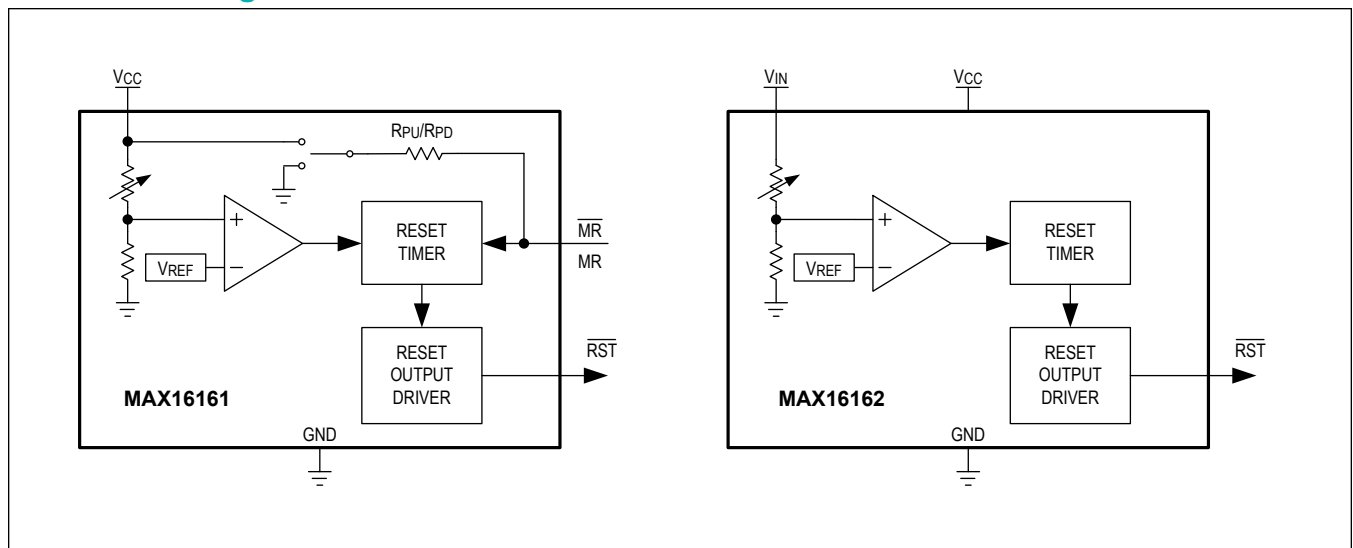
$V_{CC}$

$R_{PU}/R_{PD}$

+

−

$V_{REF}$

RESET TIMER

$\overline{MR}$

MR

RESET OUTPUT DRIVER

$\overline{RST}$

MAX16161

GND

$V_{IN}$

$V_{CC}$

+

−

$V_{REF}$

RESET TIMER

RESET OUTPUT DRIVER

$\overline{RST}$

MAX16162

GND